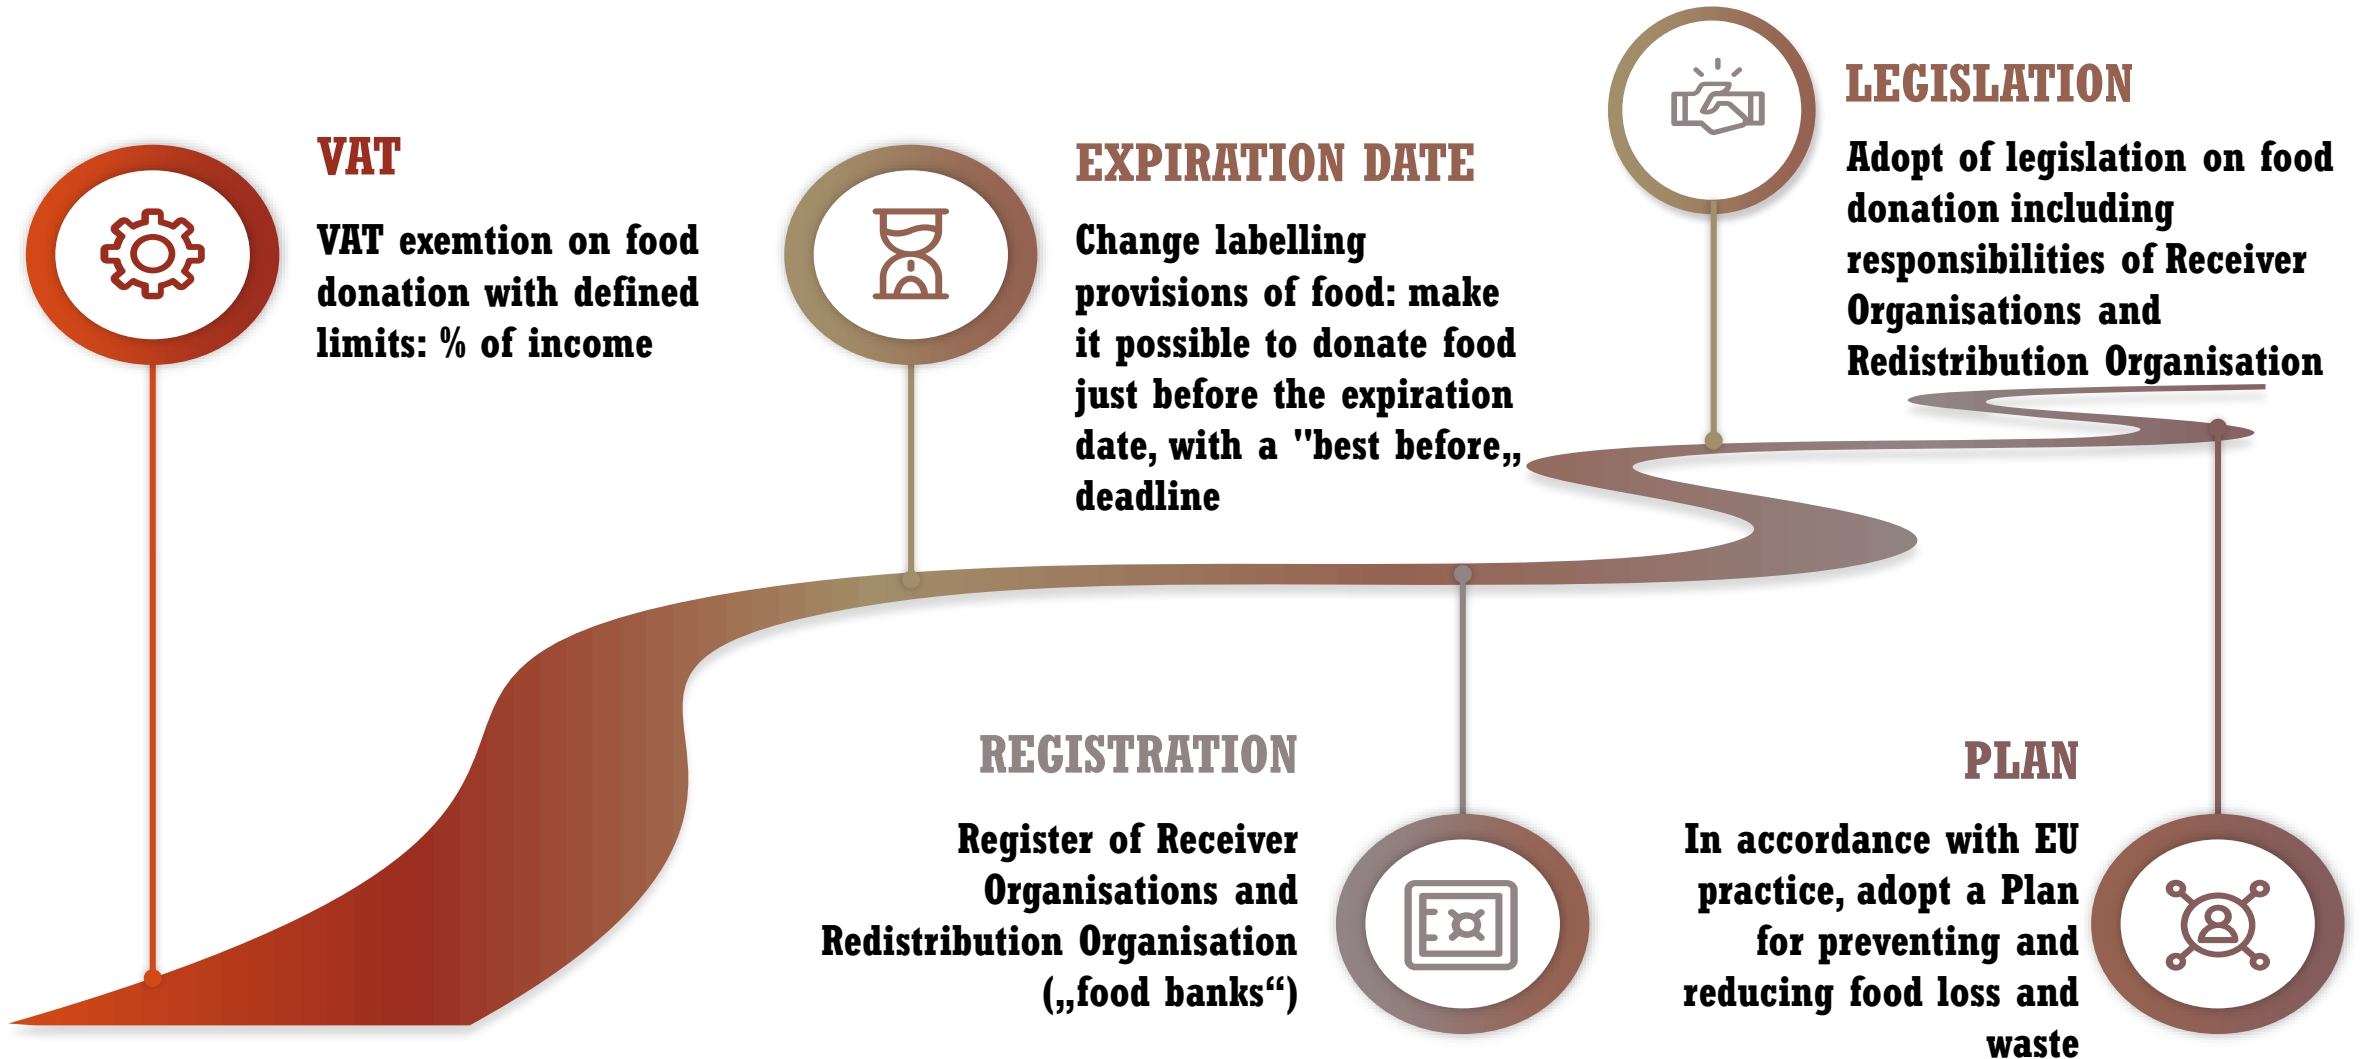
VAT

VAT exemtion on food donation with defined limits: % of income

EXPIRATION DATE

Change labelling provisions of food: make it possible to donate food just before the expiration date, with a "best before,, deadline

LEGISLATION

Adopt of legislation on food donation including responsibilities of Receiver Organisations and Redistribution Organisation

REGISTRATION

Register of Receiver Organisations and Redistribution Organisation („food banks“)

PLAN

In accordance with EU practice, adopt a Plan for preventing and reducing food loss and waste